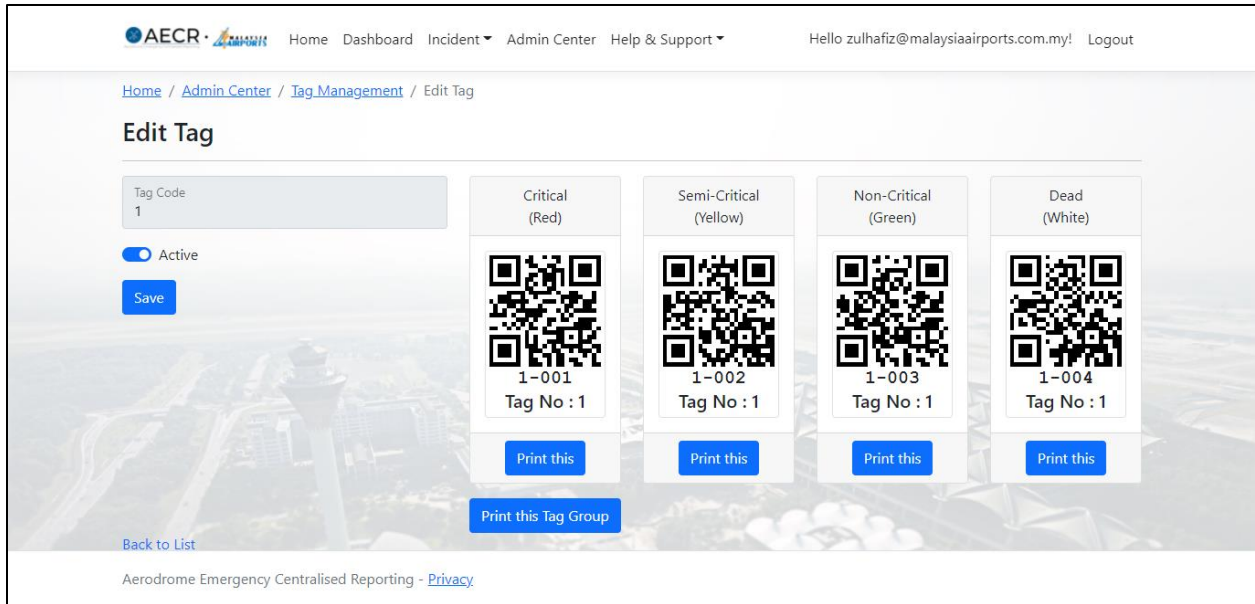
AECR · MALAYSIA AIRPORTS Home Dashboard Incident ▾ Admin Center Help & Support ▾ Hello zulhafiz@malaysiaairports.com.my! Logout

Home / Admin Center / Tag Management / Edit Tag

Edit Tag

Tag Code
1

Active

Save

Critical
(Red)

1-001
Tag No : 1

Print this

Semi-Critical
(Yellow)

1-002
Tag No : 1

Print this

Non-Critical
(Green)

1-003
Tag No : 1

Print this

Dead
(White)

1-004
Tag No : 1

Print this

Print this Tag Group

Back to List

Aerodrome Emergency Centralised Reporting - Privacy